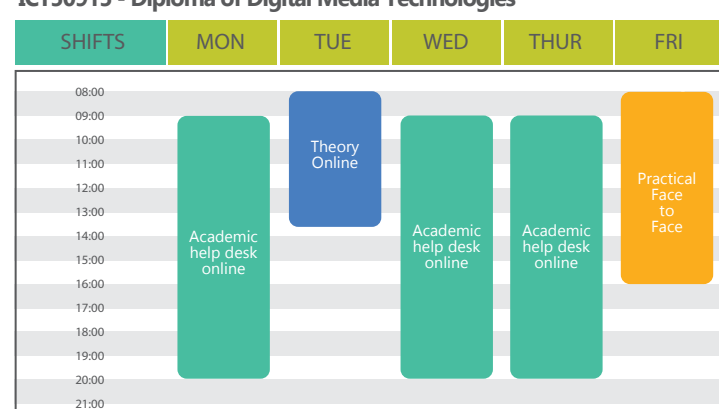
ICT50915 - Diploma of Digital Media Technologies

| SHIFTS | MON | TUE | WED | THUR | FRI |
|---|---|---|---|---|---|

08:00
09:00
10:00
11:00
12:00
13:00
14:00
15:00
16:00
17:00
18:00
19:00
20:00
21:00

Academic help desk online

Theory Online

Academic help desk online

Academic help desk online

Practical Face to Face